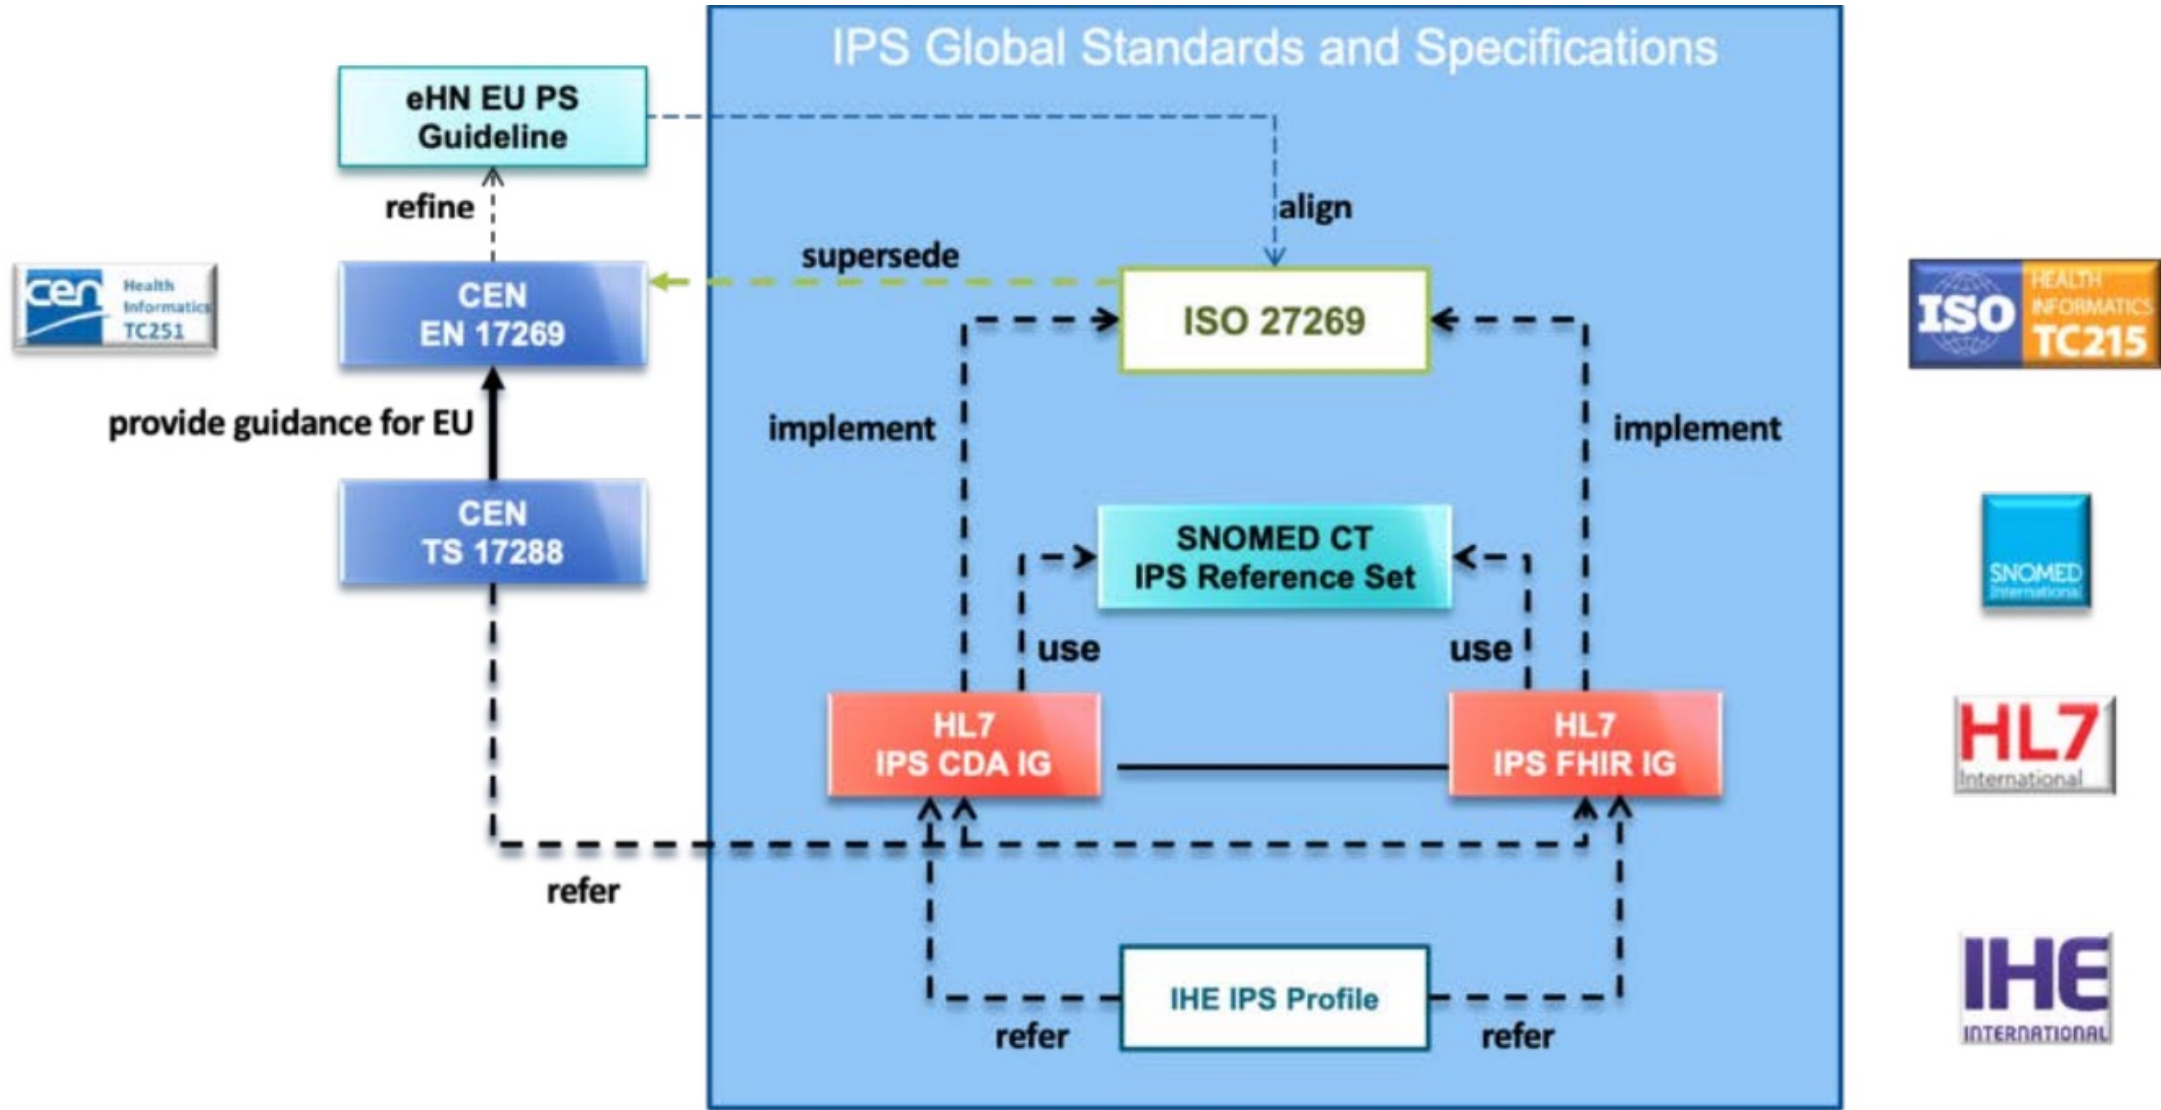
IPS Global Standards and Specifications

eHN EU PS Guideline

refine

align

supersede

cen Health Informatics TC251

CEN EN 17269

ISO 27269

ISO HEALTH INFORMATICS TC215

provide guidance for EU

implement

implement

CEN TS 17288

SNOMED CT IPS Reference Set

SNOMED International

use

use

HL7 IPS CDA IG

HL7 IPS FHIR IG

HL7 International

refer

IHE IPS Profile

IHE INTERNATIONAL

refer

refer